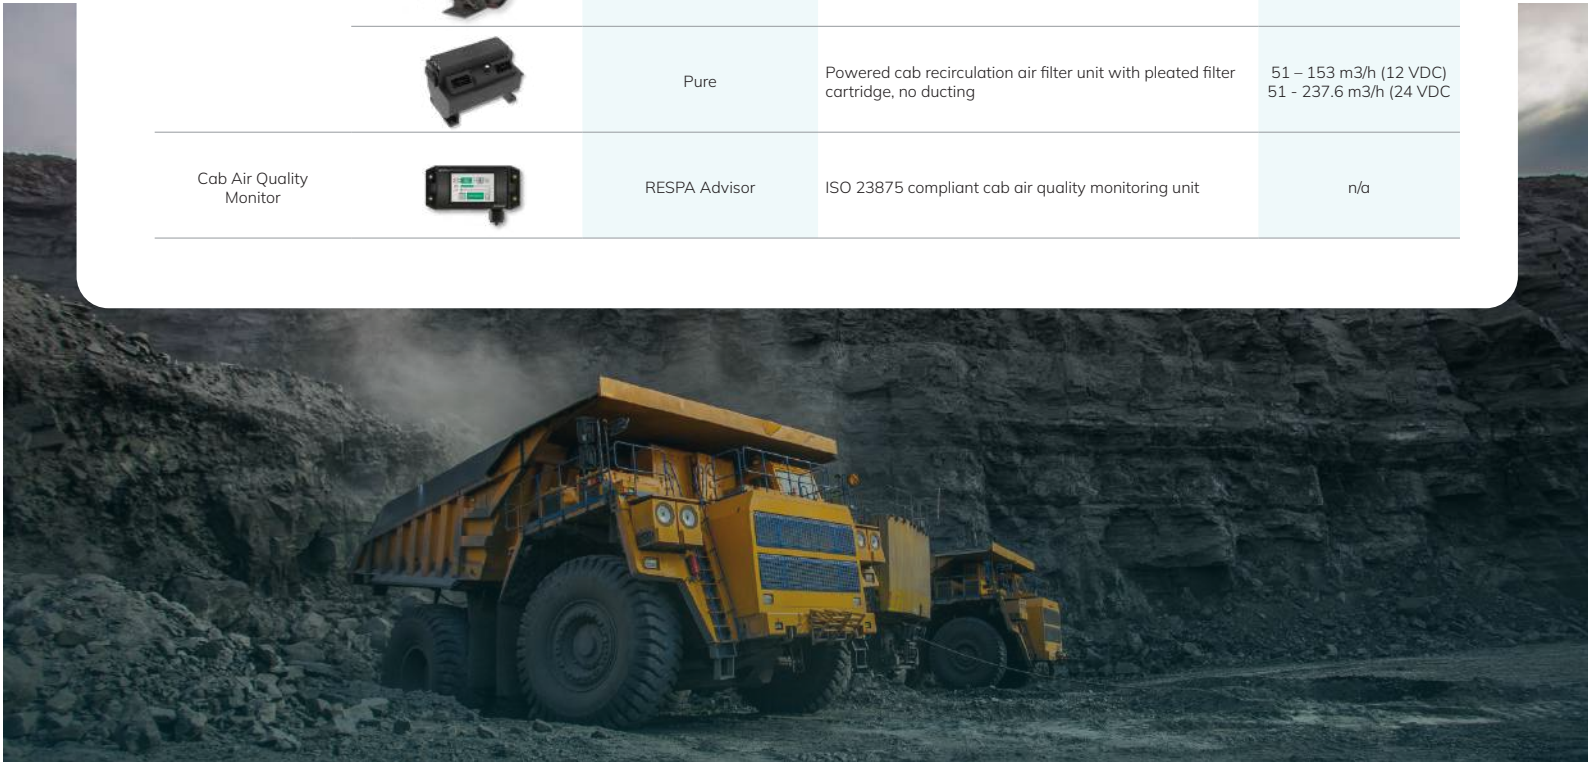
|  |  |  |  |
|---|---|---|---|
|  | Pure | Powered cab recirculation air filter unit with pleated filter cartridge, no ducting | 51 – 153 m3/h (12 VDC) 51 - 237.6 m3/h (24 VDC |
| Cab Air Quality Monitor | RESPA Advisor | ISO 23875 compliant cab air quality monitoring unit | n/a |